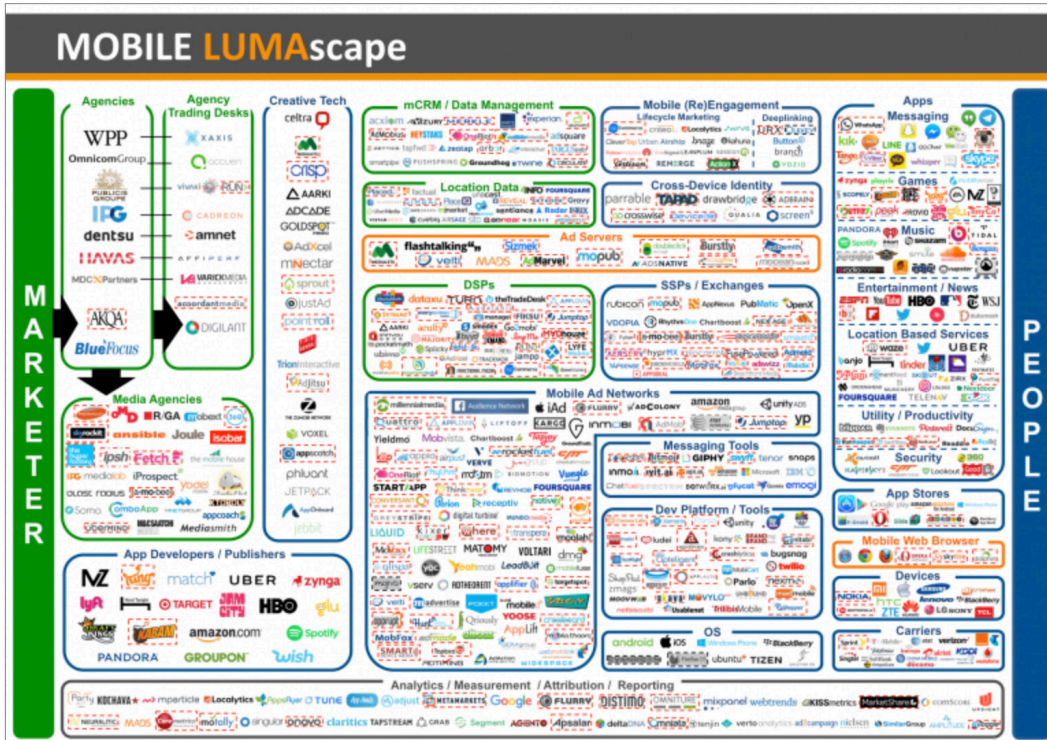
MOBILE LUMAscape

MARKETER

Agencies

WPP
OmnicomGroup
PUBLICIS GROUPE
IPG
dentsu
HAVAS
MDC Partners
AKQA
BlueFocus

Agency Trading Desks

XAXIS
accuen
vivaki
CADREON
amnet
AFFIPERF
VARICKMEDIA
accordantmedia
DIGILANT

Media Agencies

R/GA
mobext
skyrocket
ansible
Joule
isobar
ipsh
Fetch
the mobile house
medialab
iProspect
yodel
Somo
omboApp
Mediasmith

App Developers / Publishers

MZ
King
match
UBER
zynga
lyft
TARGET
HBO
glu
amazon.com
Spotify
PANDORA
GROUPON
wish

Creative Tech

celtra
crisp
AARKI
ADCADE
GOLDSPOT
AdKeel
mnectar
sprout
justAd
pointroll
TrionInteractive
Adjitsu
VOXEL
appscotch
phluant
JETPACK
jebbit

mCRM / Data Management

acxiom
experian
Adobe
KEYSTASH
adsquare
tapad
zeotap
smartpipe
PUSHSPRING
Groundhog
twine

Location Data

factual
Place
REVEAL
INFO
FOURSQUARE
Gravy
sense360
Radar
cuebiq
xAd

Ad Servers

flashtalking
Sizmek
Burstly
veeti
MADS
Marvel
mopub
ADSNATIVE

DSPs

dataxu
TURN
theTradeDesk
AARKI
acuity
Jumptap
LIFE
ubimo

Mobile (Re)Engagement

Lifecycle Marketing
Deeplinking
criteo
Localytics
CleverTap
Urban Airship
Braze
Button
branch
REMERGE
YOZIO

Cross-Device Identity

parrable
TAPAD
drawbridge
ADBRAIN
crosswise
QUALIA
screen6

SSPs / Exchanges

rubicon
mopub
AppNexus
PubMatic
OpenX
VDOPIA
RhythmOne
Chartboost
inmobi
Burstly
hyprMX

Mobile Ad Networks

millennialmedia
Audience Network
iAd
FLURRY
ADCOLONY
amazon
unity ads
Quattro
AppLovin
LIFTOFF
Yieldmo
Mobvista
Chartboost
Jumptap
YP
Airpush
VERVE
AdColony
INMOBI
START/APP
Vungle
FOURSQUARE
Tapjoy
receptiv
LIQUID
here
MATOMY
VOLTARI
LIFESTREET
YeahMobi
LeadBolt
vserv
motive
mobileFuse
veeti
advertise
POCKET
mobile
YOOSE
AppLift
MobFox
SMART

Messaging Tools

GIPHY
tenor
snaps
IBM
Microsoft
emogi

Dev Platform / Tools

Unity
bugsnag
twilio
Parlo
Usabilla

OS

android
iOS
Windows Phone
BlackBerry
ubuntu
TIZEN

Apps

Messaging
WhatsApp
kik
LINE
WeChat
skype
whisper

Games
zynga
NZ

Music
PANDORA
Spotify
shazam
TIDAL

Entertainment / News
ESPN
YouTube
HBO
WSJ

Location Based Services
waze
UBER
tinder
FOURSQUARE
TELENAV

Utility / Productivity
Readdle

Security
Lookout

App Stores
Google play
App Store

Mobile Web Browser

Devices
SAMSUNG
HTC
ZTE
BlackBerry
LG
NOKIA
Lenovo

Carriers
Sprint
verizon
KDDI
vodafone
airtel

PEOPLE

Analytics / Measurement / Attribution / Reporting

KOCHAVA
mparticle
Localytics
AppsFlyer
TUNE
Adjust
METAMARKETS
Google
FLURRY
DISTIMO
OMNITURE
mixpanel
webtrends
KISSmetrics
MarketShare
comScore
MADS
mofolly
singular
claritics
TAPSTREAM
GRAB
Segment
AGENTO
Apsalar
deltaDNA
Omniata
tenjin
vertoanalytics
adcampaign
nielsen
SimilarGroup